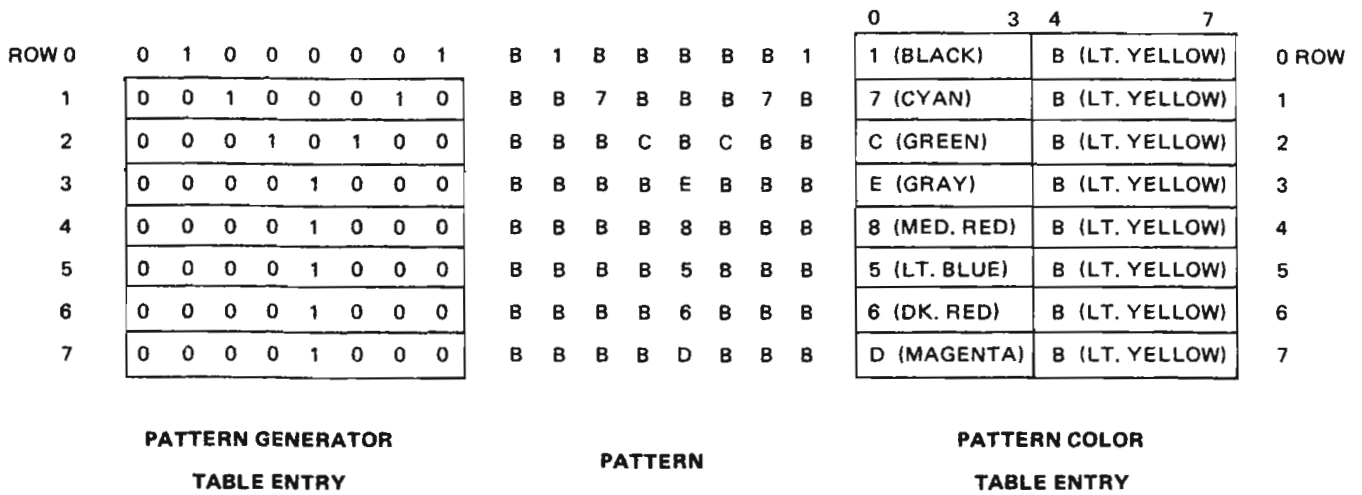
| | | | | | | | | | | | | | | | | | | 0 3 | 4 7 | |
|---|---|---|---|---|---|---|---|---|---|---|---|---|---|---|---|---|---|---|---|---|
| ROW 0 | 0 | 1 | 0 | 0 | 0 | 0 | 0 | 1 | B | 1 | B | B | B | B | B | 1 | 1 (BLACK) | B (LT. YELLOW) | 0 ROW |
| 1 | 0 | 0 | 1 | 0 | 0 | 0 | 1 | 0 | B | B | 7 | B | B | B | 7 | B | 7 (CYAN) | B (LT. YELLOW) | 1 |
| 2 | 0 | 0 | 0 | 1 | 0 | 1 | 0 | 0 | B | B | B | C | B | C | B | B | C (GREEN) | B (LT. YELLOW) | 2 |
| 3 | 0 | 0 | 0 | 0 | 1 | 0 | 0 | 0 | B | B | B | B | E | B | B | B | E (GRAY) | B (LT. YELLOW) | 3 |
| 4 | 0 | 0 | 0 | 0 | 1 | 0 | 0 | 0 | B | B | B | B | 8 | B | B | B | 8 (MED. RED) | B (LT. YELLOW) | 4 |
| 5 | 0 | 0 | 0 | 0 | 1 | 0 | 0 | 0 | B | B | B | B | 5 | B | B | B | 5 (LT. BLUE) | B (LT. YELLOW) | 5 |
| 6 | 0 | 0 | 0 | 0 | 1 | 0 | 0 | 0 | B | B | B | B | 6 | B | B | B | 6 (DK. RED) | B (LT. YELLOW) | 6 |
| 7 | 0 | 0 | 0 | 0 | 1 | 0 | 0 | 0 | B | B | B | B | D | B | B | B | D (MAGENTA) | B (LT. YELLOW) | 7 |

PATTERN GENERATOR TABLE ENTRY

PATTERN

PATTERN COLOR TABLE ENTRY